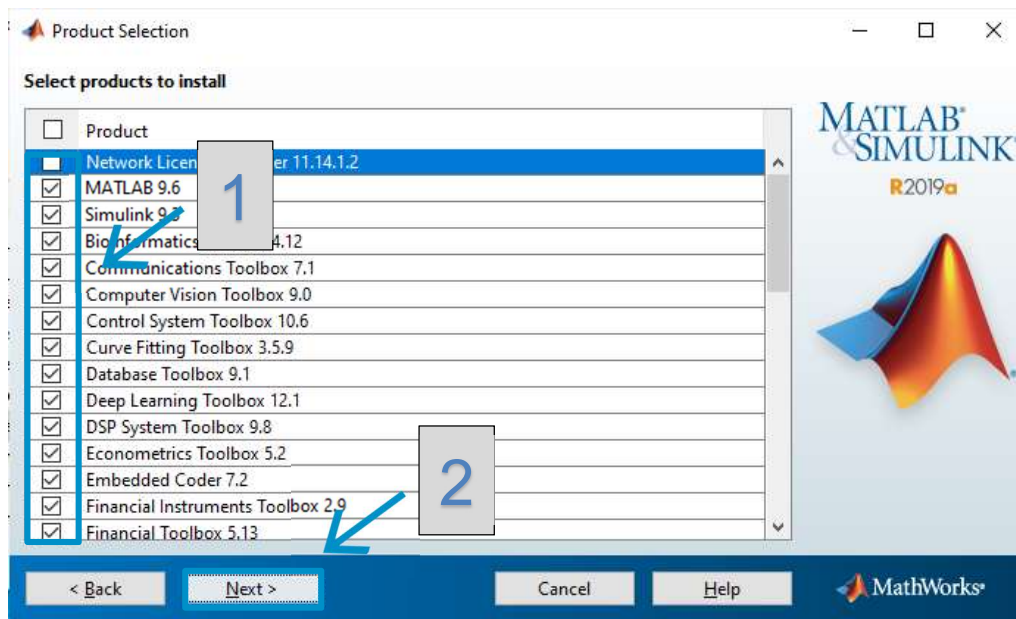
Product Selection

Select products to install

Product
Network Licen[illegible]er 11.14.1.2
MATLAB 9.6
Simulink 9.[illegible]
Bio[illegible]formatics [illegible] 4.12
Communications Toolbox 7.1
Computer Vision Toolbox 9.0
Control System Toolbox 10.6
Curve Fitting Toolbox 3.5.9
Database Toolbox 9.1
Deep Learning Toolbox 12.1
DSP System Toolbox 9.8
Econometrics Toolbox 5.2
Embedded Coder 7.2
Financial Instruments Toolbox 2.9
Financial Toolbox 5.13

1

2

MATLAB® & SIMULINK®
R2019a

< Back
Next >
Cancel
Help

MathWorks®